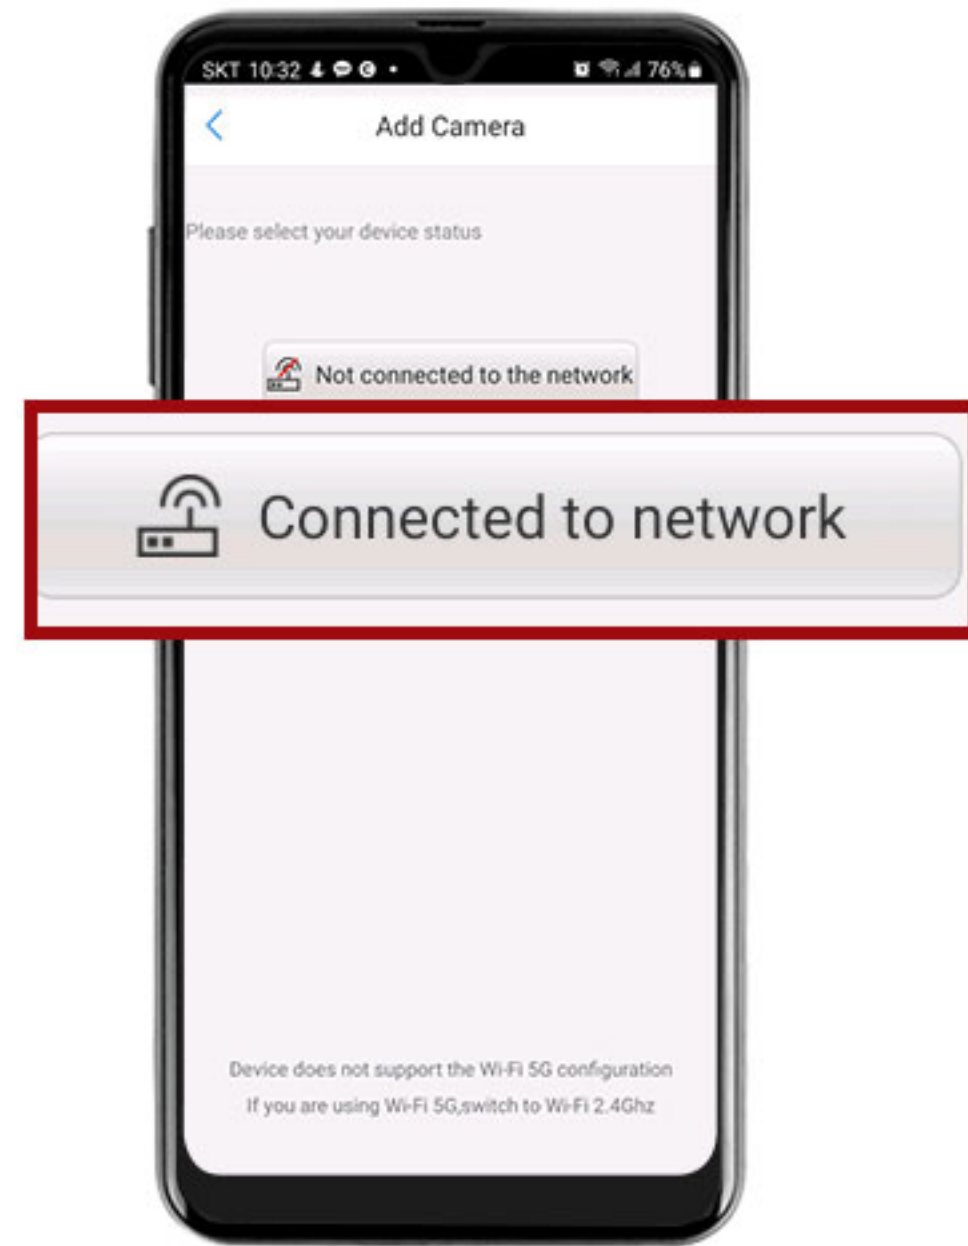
SKT 10:32 76%

<

Add Camera

Please select your device status

Not connected to the network

Connected to network

Device does not support the Wi-Fi 5G configuration

If you are using Wi-Fi 5G,switch to Wi-Fi 2.4Ghz